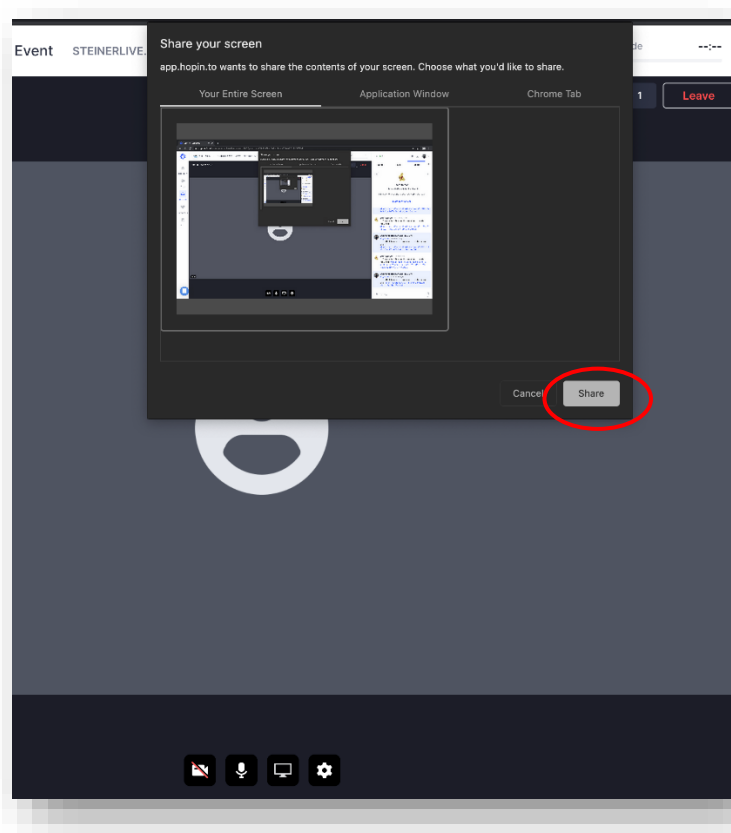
Event STEINERLIVE.

de --:--

1 Leave

Share your screen

app.hopin.to wants to share the contents of your screen. Choose what you'd like to share.

Your Entire Screen Application Window Chrome Tab

Cancel Share